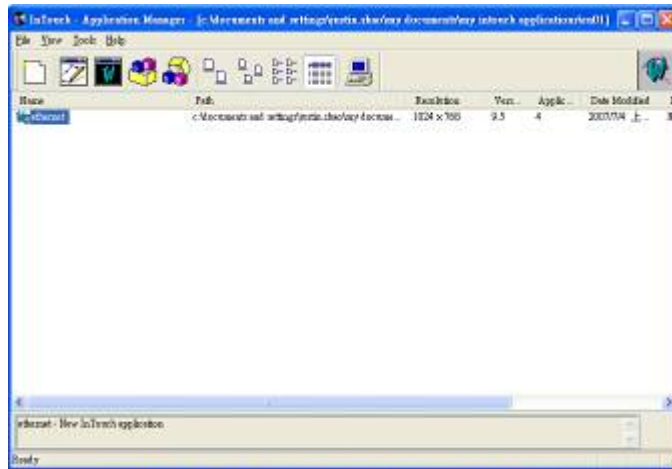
InTouch - Application Manager - [c:\documents and settings\justin.zhao\my documents\my intouch applications\ext01]

File View Tools Help

| Name | Path | Resolution | Vers... | Applic... | Date Modified |
|---|---|---|---|---|---|
| ethernet | c:\documents and settings\justin.zhao\my documen... | 1024 x 768 | 9.5 | 4 | 2007/7/4 上... |

ethernet - New InTouch application

Ready